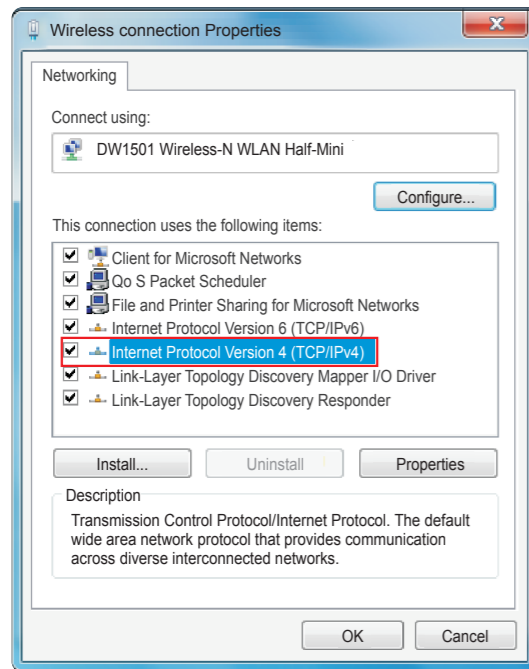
Wireless connection Properties

Networking

Connect using:

DW1501 Wireless-N WLAN Half-Mini

Configure...

This connection uses the following items:

Client for Microsoft Networks
Qo S Packet Scheduler
File and Printer Sharing for Microsoft Networks
Internet Protocol Version 6 (TCP/IPv6)
Internet Protocol Version 4 (TCP/IPv4)
Link-Layer Topology Discovery Mapper I/O Driver
Link-Layer Topology Discovery Responder

Install...
Uninstall
Properties

Description
Transmission Control Protocol/Internet Protocol. The default wide area network protocol that provides communication across diverse interconnected networks.

OK
Cancel